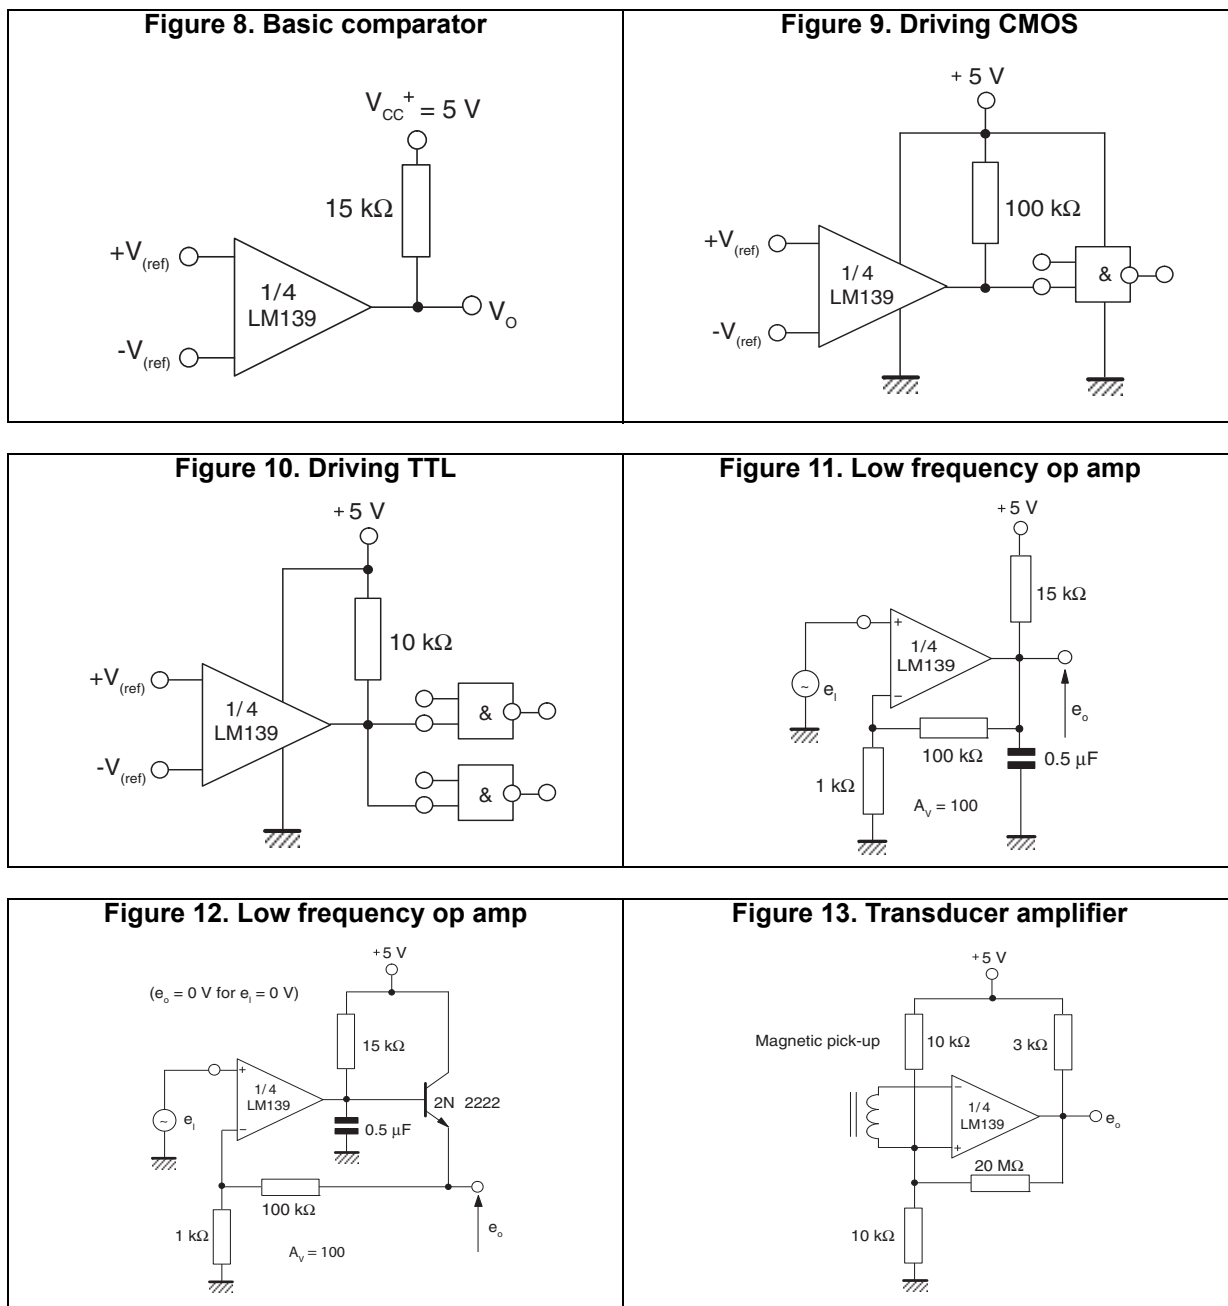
Figure 8. Basic comparator

$V_{CC}^{+} = 5$ V

15 kΩ

$+V_{(ref)}$

1/4
LM139

$V_O$

$-V_{(ref)}$

Figure 9. Driving CMOS

+ 5 V

100 kΩ

$+V_{(ref)}$

1/4
LM139

&

$-V_{(ref)}$

Figure 10. Driving TTL

+5 V

10 kΩ

$+V_{(ref)}$

1/4
LM139

&

&

$-V_{(ref)}$

Figure 11. Low frequency op amp

+5 V

15 kΩ

+

1/4
LM139

−

~

$e_I$

$e_o$

100 kΩ

0.5 µF

1 kΩ

$A_V = 100$

Figure 12. Low frequency op amp

+5 V

($e_o$ = 0 V for $e_I$ = 0 V)

15 kΩ

+

1/4
LM139

−

2N 2222

~

$e_I$

0.5 µF

100 kΩ

1 kΩ

$A_V = 100$

$e_o$

Figure 13. Transducer amplifier

+5 V

Magnetic pick-up

10 kΩ

3 kΩ

−

1/4
LM139

+

$e_o$

20 MΩ

10 kΩ